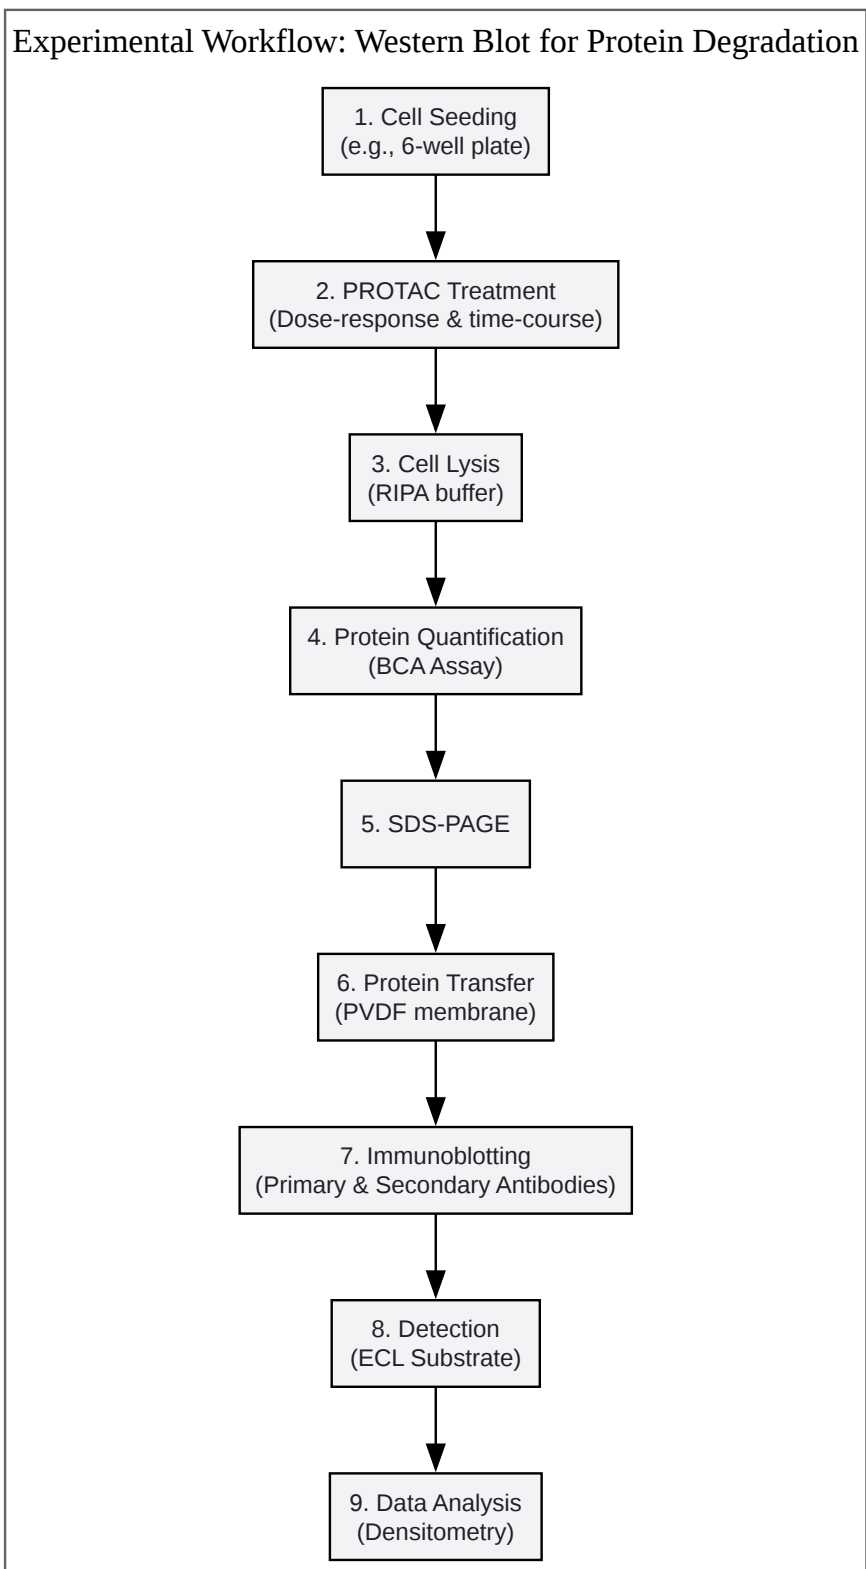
Experimental Workflow: Western Blot for Protein Degradation

1. Cell Seeding
(e.g., 6-well plate)

2. PROTAC Treatment
(Dose-response & time-course)

3. Cell Lysis
(RIPA buffer)

4. Protein Quantification
(BCA Assay)

5. SDS-PAGE

6. Protein Transfer
(PVDF membrane)

7. Immunoblotting
(Primary & Secondary Antibodies)

8. Detection
(ECL Substrate)

9. Data Analysis
(Densitometry)